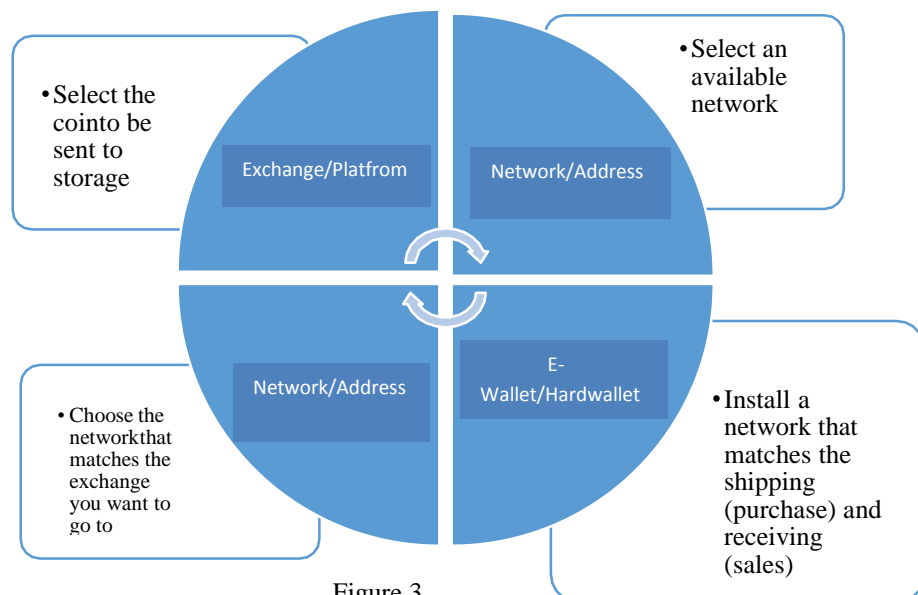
• Select the cointo be sent to storage

Exchange/Platfrom

• Select an available network

Network/Address

• Choose the networkthat matches the exchange you want to go to

Network/Address

E-Wallet/Hardwallet

• Install a network that matches the shipping (purchase) and receiving (sales)

Figure 3